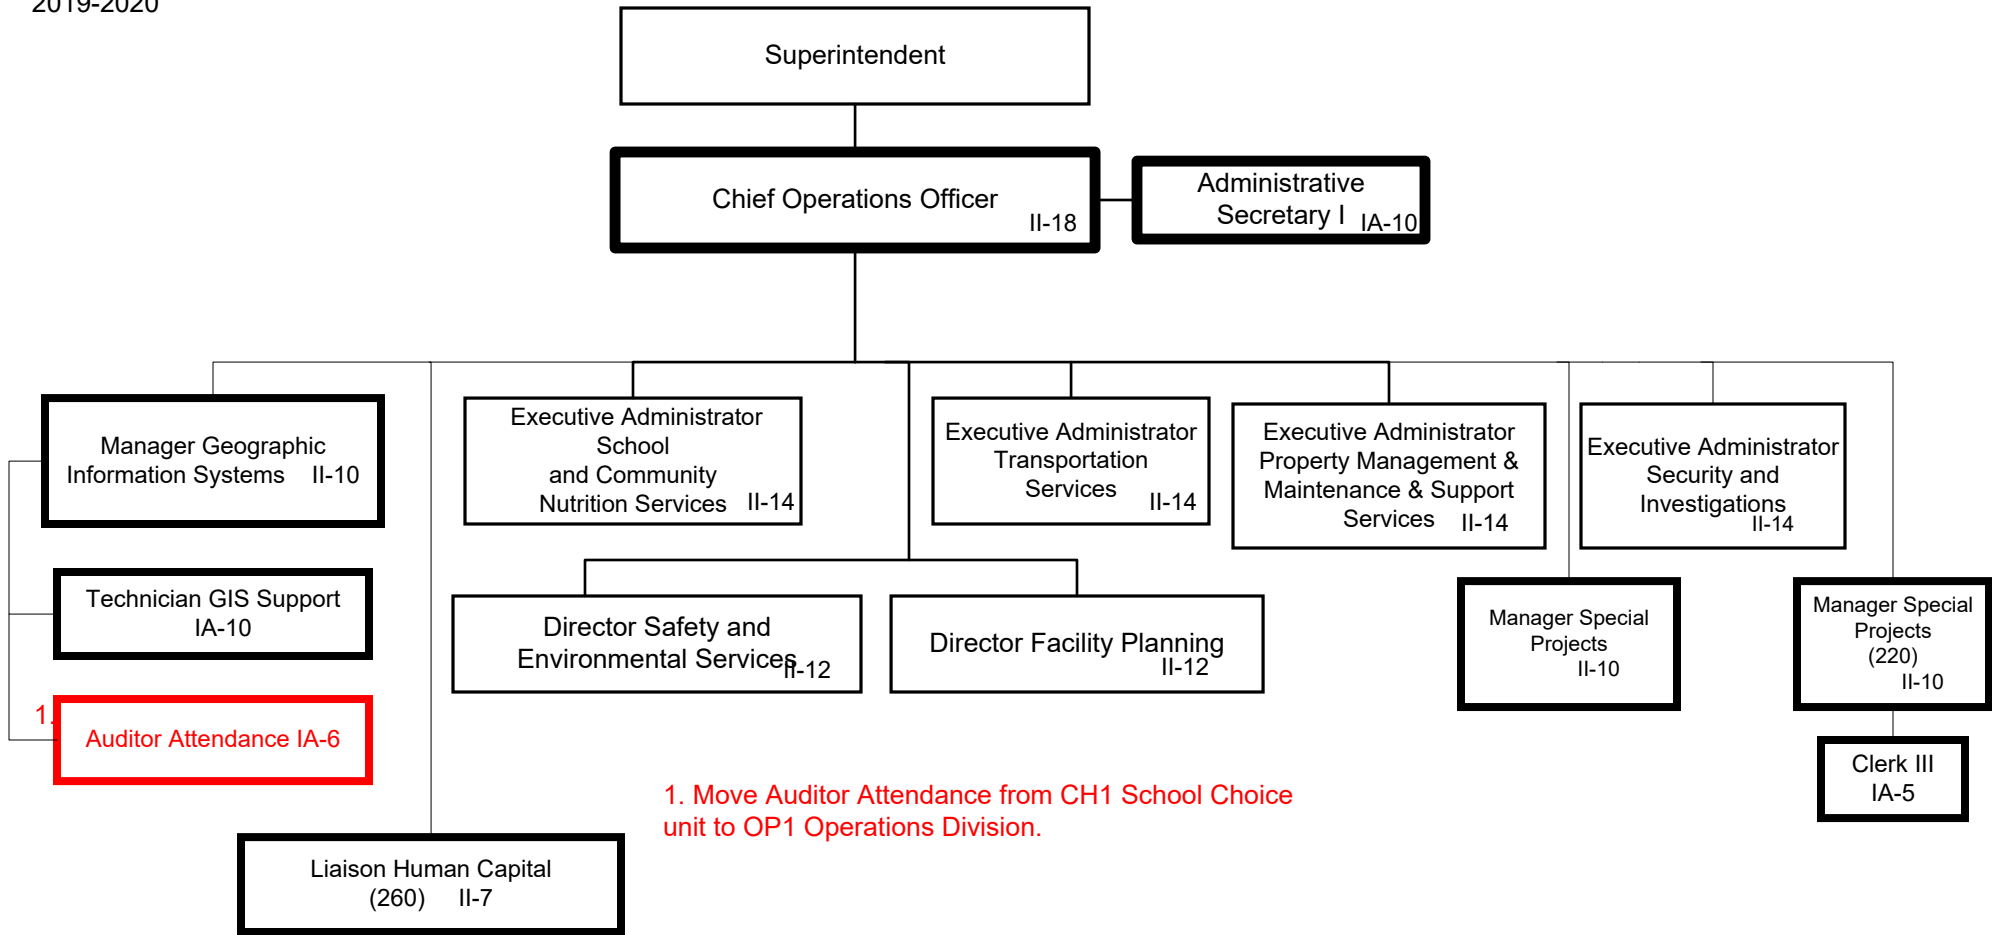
2019-2020

Superintendent

Chief Operations Officer II-18

Administrative Secretary I IA-10

Manager Geographic Information Systems II-10

Executive Administrator School and Community Nutrition Services II-14

Executive Administrator Transportation Services II-14

Executive Administrator Property Management & Maintenance & Support Services II-14

Executive Administrator Security and Investigations II-14

Technician GIS Support IA-10

Director Safety and Environmental Services II-12

Director Facility Planning II-12

Manager Special Projects II-10

Manager Special Projects (220) II-10

1. Auditor Attendance IA-6

Clerk III IA-5

1. Move Auditor Attendance from CH1 School Choice unit to OP1 Operations Division.

Liaison Human Capital (260) II-7